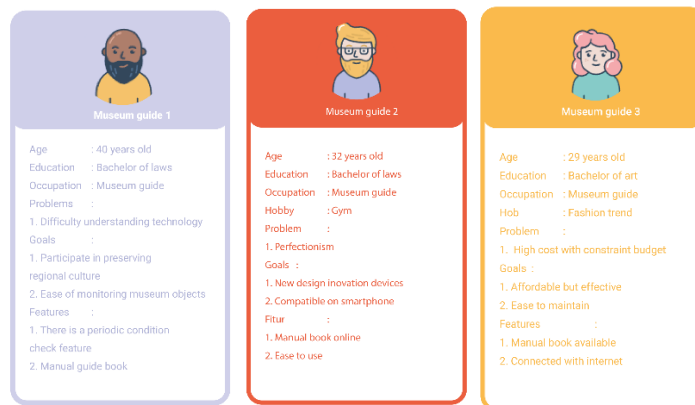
Museum guide 1

Age : 40 years old
Education : Bachelor of laws
Occupation : Museum guide
Problems :
1. Difficulty understanding technology
Goals :
1. Participate in preserving regional culture
2. Ease of monitoring museum objects
Features :
1. There is a periodic condition check feature
2. Manual guide book

Museum guide 2

Age : 32 years old
Education : Bachelor of laws
Occupation : Museum guide
Hobby : Gym
Problem :
1. Perfectionism
Goals :
1. New design inovation devices
2. Compatible on smartphone
Fitur :
1. Manual book online
2. Ease to use

Museum guide 3

Age : 29 years old
Education : Bachelor of art
Occupation : Museum guide
Hob : Fashion trend
Problem :
1. High cost with constraint budget
Goals :
1. Affordable but effective
2. Ease to maintain
Features :
1. Manual book available
2. Connected with internet